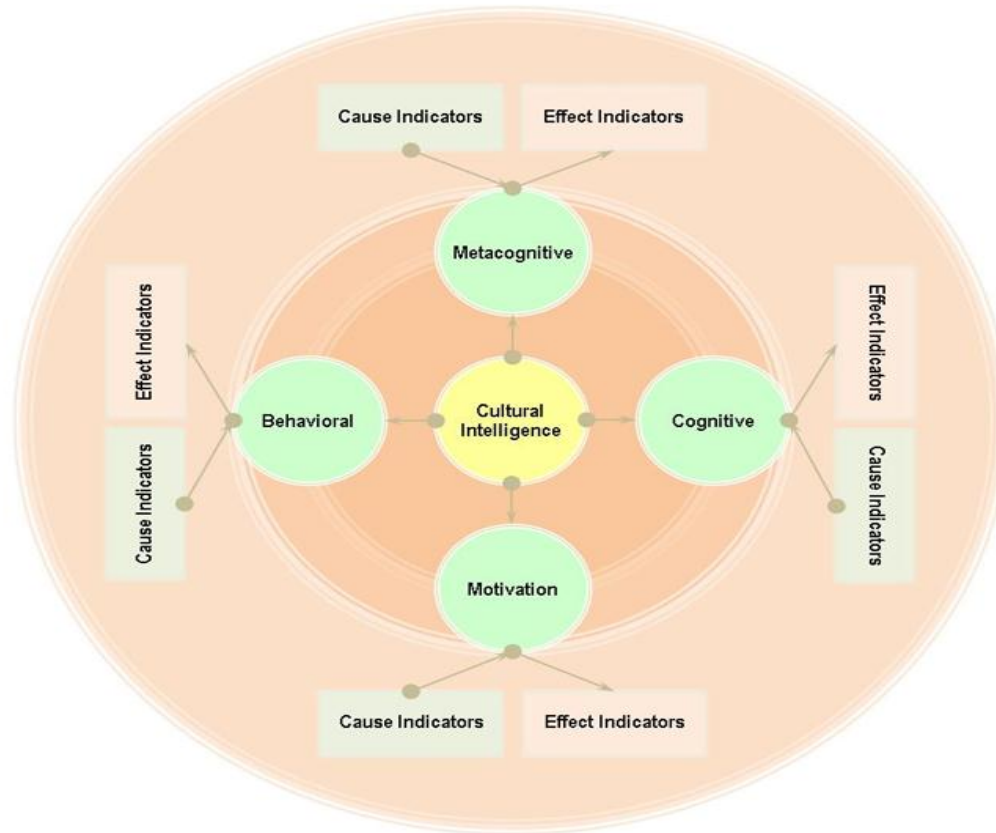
Cause Indicators
Effect Indicators
Metacognitive
Effect Indicators
Cause Indicators
Behavioral
Cultural Intelligence
Cognitive
Effect Indicators
Cause Indicators
Motivation
Cause Indicators
Effect Indicators